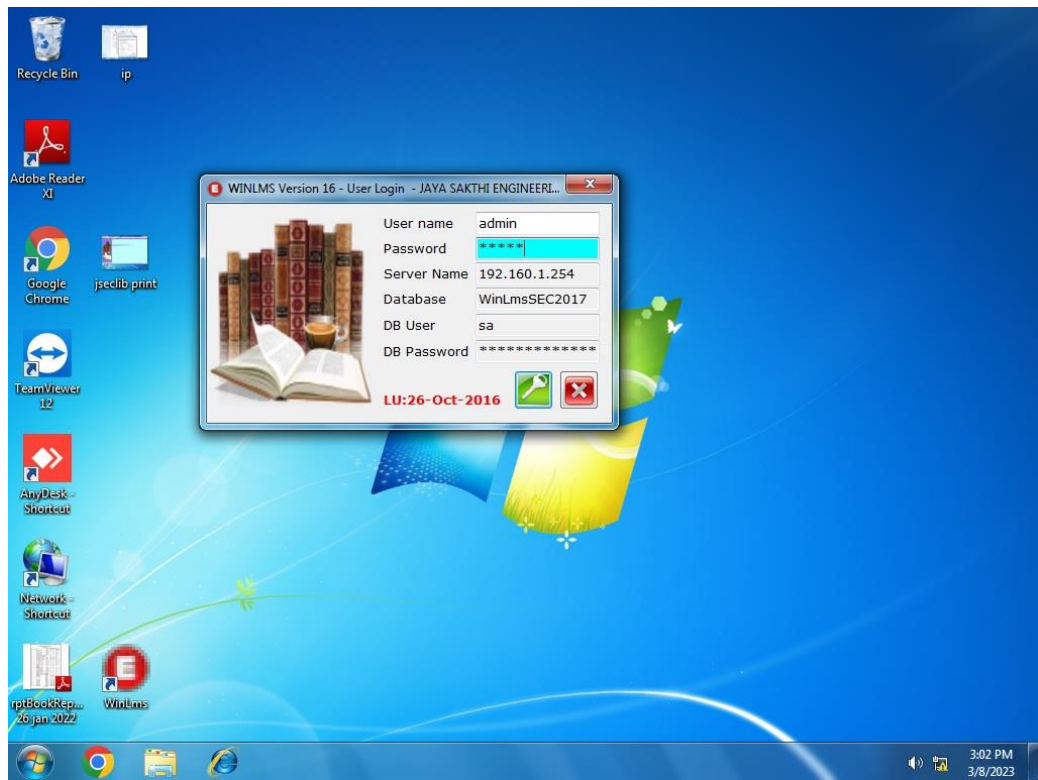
Recycle Bin

ip

Adobe Reader XI

Google Chrome

jseclib print

TeamViewer 12

AnyDesk - Shortcut

Network - Shortcut

rptBookRep... 26 jan 2022

WinLms

WINLMS Version 16 - User Login - JAYA SAKTHI ENGINEERI...

User name admin
Password *****
Server Name 192.160.1.254
Database WinLmsSEC2017
DB User sa
DB Password *************

LU:26-Oct-2016

3:02 PM
3/8/2023